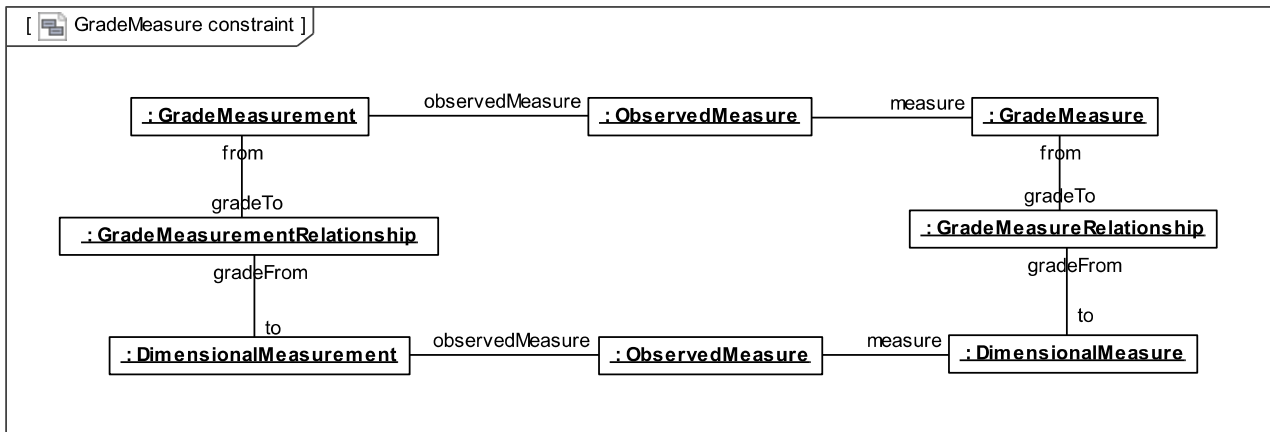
[ GradeMeasure constraint ]

: GradeMeasurement
observedMeasure
: ObservedMeasure
measure
: GradeMeasure

from
gradeTo
: GradeMeasurementRelationship
gradeFrom
to

from
gradeTo
: GradeMeasureRelationship
gradeFrom
to

: DimensionalMeasurement
observedMeasure
: ObservedMeasure
measure
: DimensionalMeasure